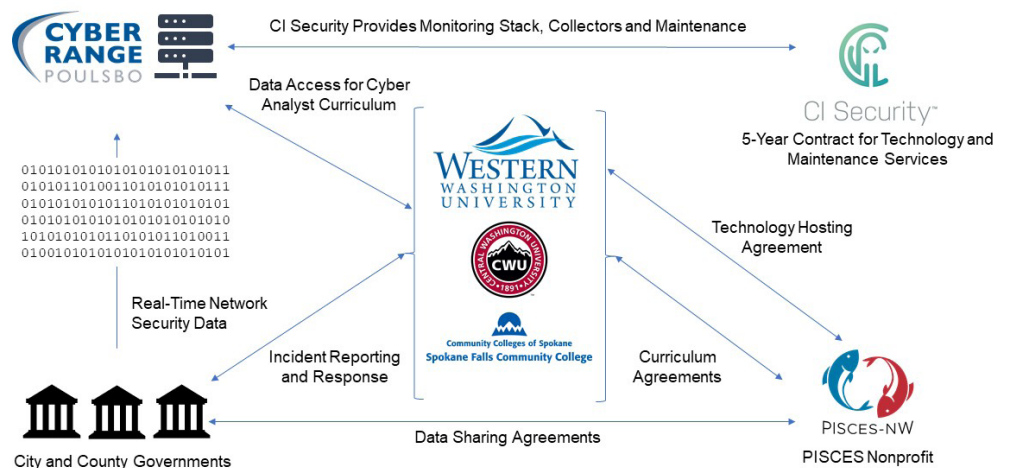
CYBER RANGE POULSBO

CI Security Provides Monitoring Stack, Collectors and Maintenance

CI Security™

5-Year Contract for Technology and Maintenance Services

Data Access for Cyber Analyst Curriculum

0101010101010101010101011
0101011010011010101010111
0101010101011010101010101
0101010101010101010101010
1010101010110101011010011
0100101010101010101010101

WESTERN WASHINGTON UNIVERSITY

CENTRAL WASHINGTON UNIVERSITY CWU 1891

Community Colleges of Spokane
Spokane Falls Community College

Technology Hosting Agreement

Real-Time Network Security Data

Incident Reporting and Response

Curriculum Agreements

PISCES-NW

Data Sharing Agreements

City and County Governments

PISCES Nonprofit